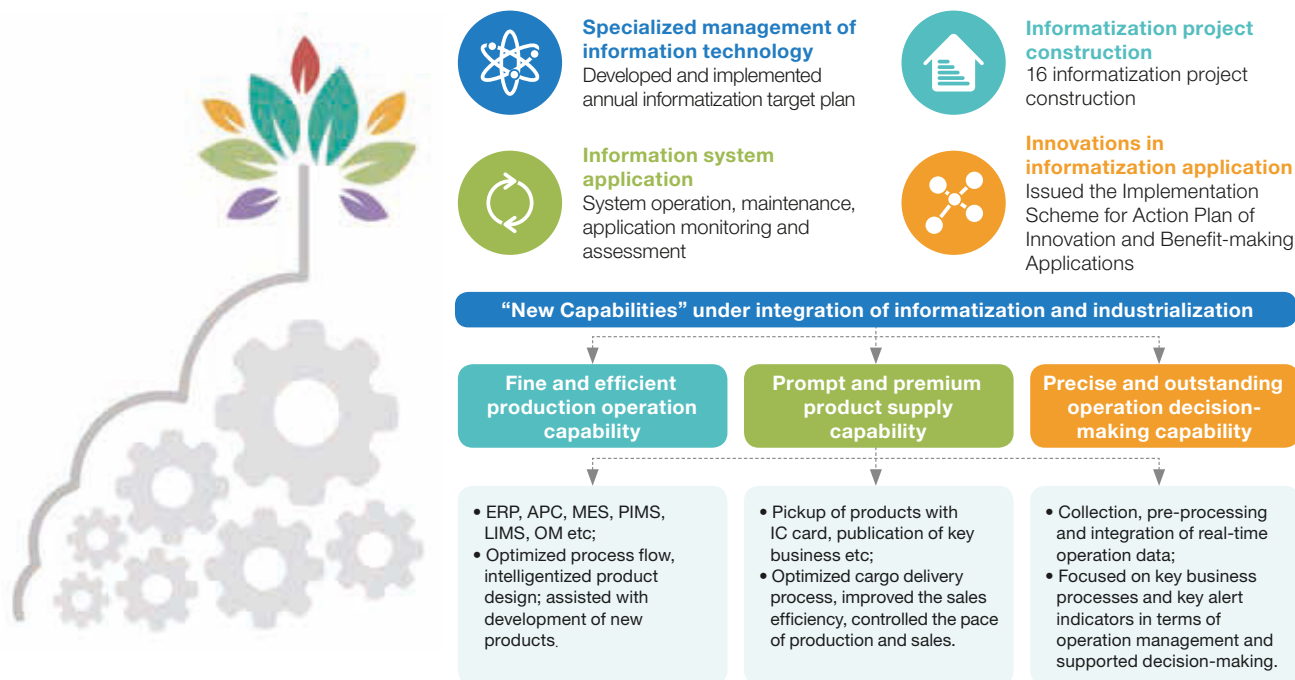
Specialized management of information technology
Developed and implemented annual informatization target plan

Informatization project construction
16 informatization project construction

Information system application
System operation, maintenance, application monitoring and assessment

Innovations in informatization application
Issued the Implementation Scheme for Action Plan of Innovation and Benefit-making Applications

"New Capabilities" under integration of informatization and industrialization

Fine and efficient production operation capability

Prompt and premium product supply capability

Precise and outstanding operation decision-making capability

• ERP, APC, MES, PIMS, LIMS, OM etc;
• Optimized process flow, intelligentized product design; assisted with development of new products.

• Pickup of products with IC card, publication of key business etc;
• Optimized cargo delivery process, improved the sales efficiency, controlled the pace of production and sales.

• Collection, pre-processing and integration of real-time operation data;
• Focused on key business processes and key alert indicators in terms of operation management and supported decision-making.